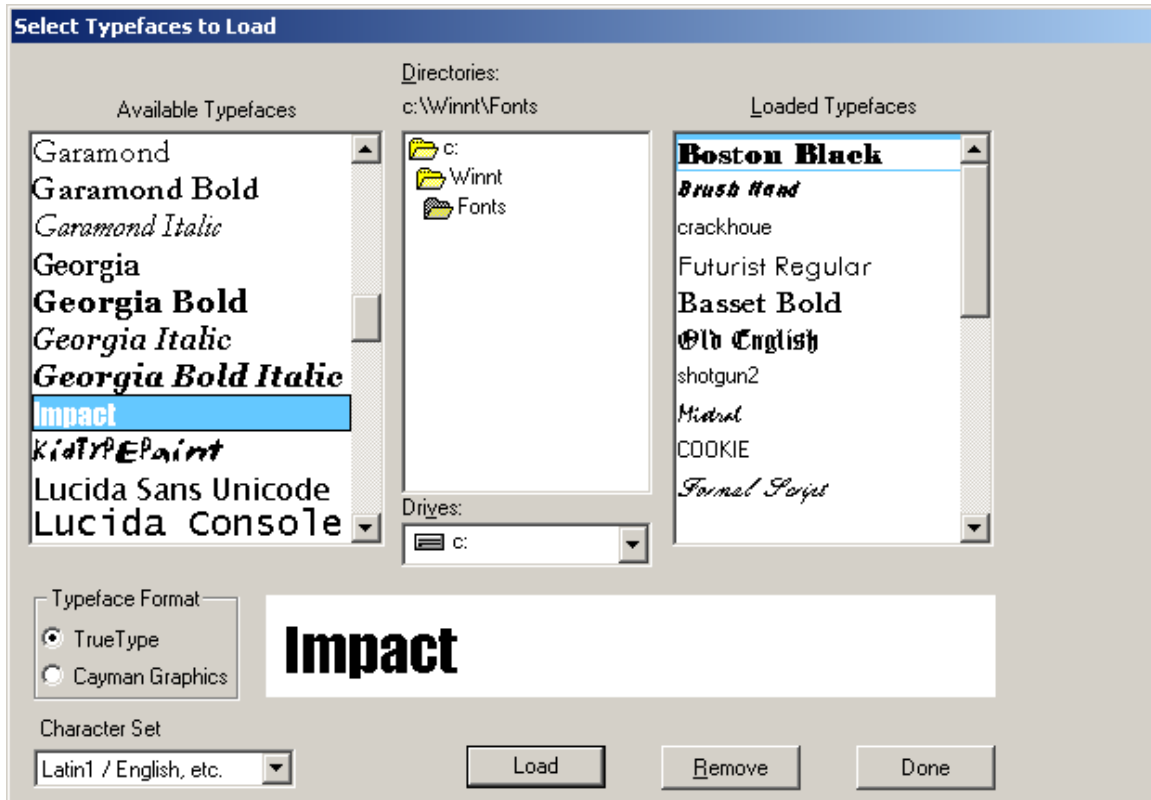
Select Typefaces to Load

Available Typefaces

Garamond
Garamond Bold
Garamond Italic
Georgia
Georgia Bold
Georgia Italic
Georgia Bold Italic
Impact
KidTYPEPaint
Lucida Sans Unicode
Lucida Console

Directories:
c:\Winnt\Fonts

c:
Winnt
Fonts

Drives:
c:

Loaded Typefaces

Boston Black
Brush Hand
crackhoue
Futurist Regular
Basset Bold
Old English
shotgun2
Mistral
COOKIE
Formal Script

Typeface Format
TrueType
Cayman Graphics

Impact

Character Set
Latin1 / English, etc.

Load
Remove
Done